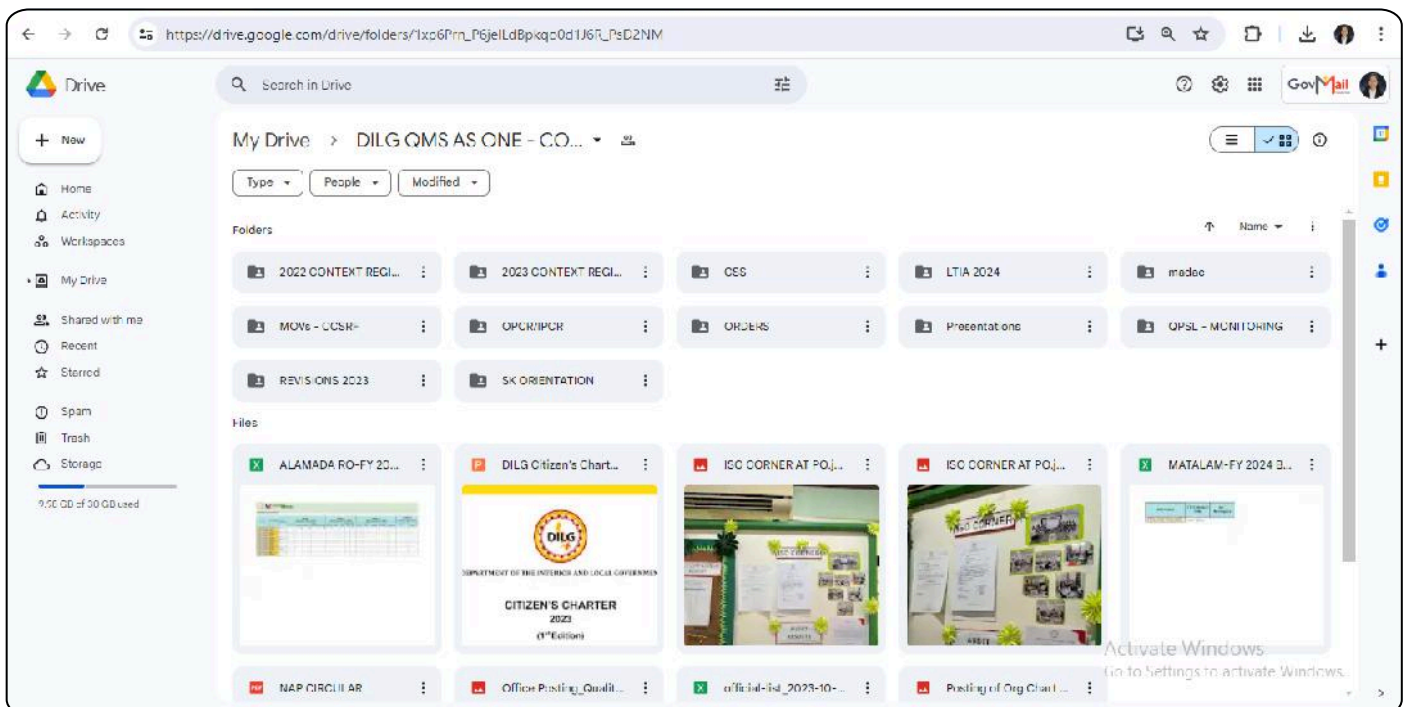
https://drive.google.com/drive/folders/1xc6Prn_P6jelLdBpkqc0d1J6R_PsD2NM

Drive

Search in Drive

GovMail

New

Home
Activity
Workspaces
My Drive
Shared with me
Recent
Starred
Spam
Trash
Storage

9.50 GB of 30 GB used

My Drive > DILG QMS AS ONE - CO...

Type
People
Modified

Folders

Name

2022 CONTEXT REGI...
2023 CONTEXT REGI...
CSS
LTIA 2024
madac
MOVs - CCSR-
OPCR/IPCR
ORDERS
Presentations
QPSL - MONITORING
REVISIONS 2023
SK ORIENTATION

Files

ALAMADA RO-FY 20...
DILG Citizen's Chart...
ISO CORNER AT PO.j...
ISO CORNER AT PO.j...
MATALAM-FY 2024 B...

DILG
DEPARTMENT OF THE INTERIOR AND LOCAL GOVERNMENT
CITIZEN'S CHARTER
2023
(1st Edition)

ISO CORNER

NAP CIRCULAR
Office Posting_Qualit...
official-list_2023-10-...
Posting of Org Chart ...

Activate Windows
Go to Settings to activate Windows.